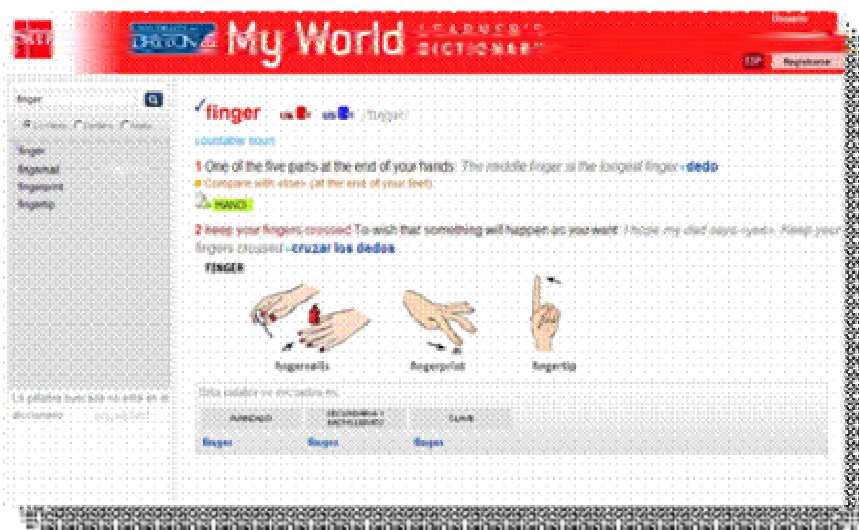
My World LEARNER'S DICTIONARY

Usuario

ESP Registrarse

finger

finger
fingernail
fingerprint
fingertip

La palabra buscada no está en el diccionario

finger

countable noun

1 One of the five parts at the end of your hands: The middle finger is the longest finger › dedo
Compare with «toe» (at the end of your feet)
HAND

2 keep your fingers crossed To wish that something will happen as you want: I hope my dad says «yes». Keep your fingers crossed › cruzar los dedos

FINGER

fingernails

fingerprint

fingertip

Esta palabra se encuentra en:

| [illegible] | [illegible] | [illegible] |
|---|---|---|
| fingers | fingers | fingers |